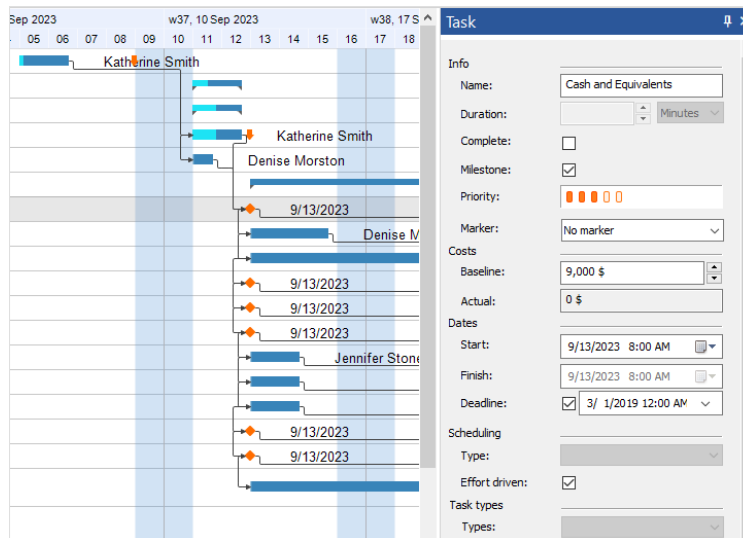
Sep 2023 w37, 10 Sep 2023 w38, 17 S
05 06 07 08 09 10 11 12 13 14 15 16 17 18

Katherine Smith
Katherine Smith
Denise Morston
9/13/2023
Denise M
9/13/2023
9/13/2023
9/13/2023
Jennifer Stone
9/13/2023
9/13/2023

Task

Info
Name: Cash and Equivalents
Duration: Minutes
Complete:
Milestone:
Priority:
Marker: No marker
Costs
Baseline: 9,000 $
Actual: 0 $
Dates
Start: 9/13/2023 8:00 AM
Finish: 9/13/2023 8:00 AM
Deadline: 3/ 1/2019 12:00 AM
Scheduling
Type:
Effort driven:
Task types
Types: